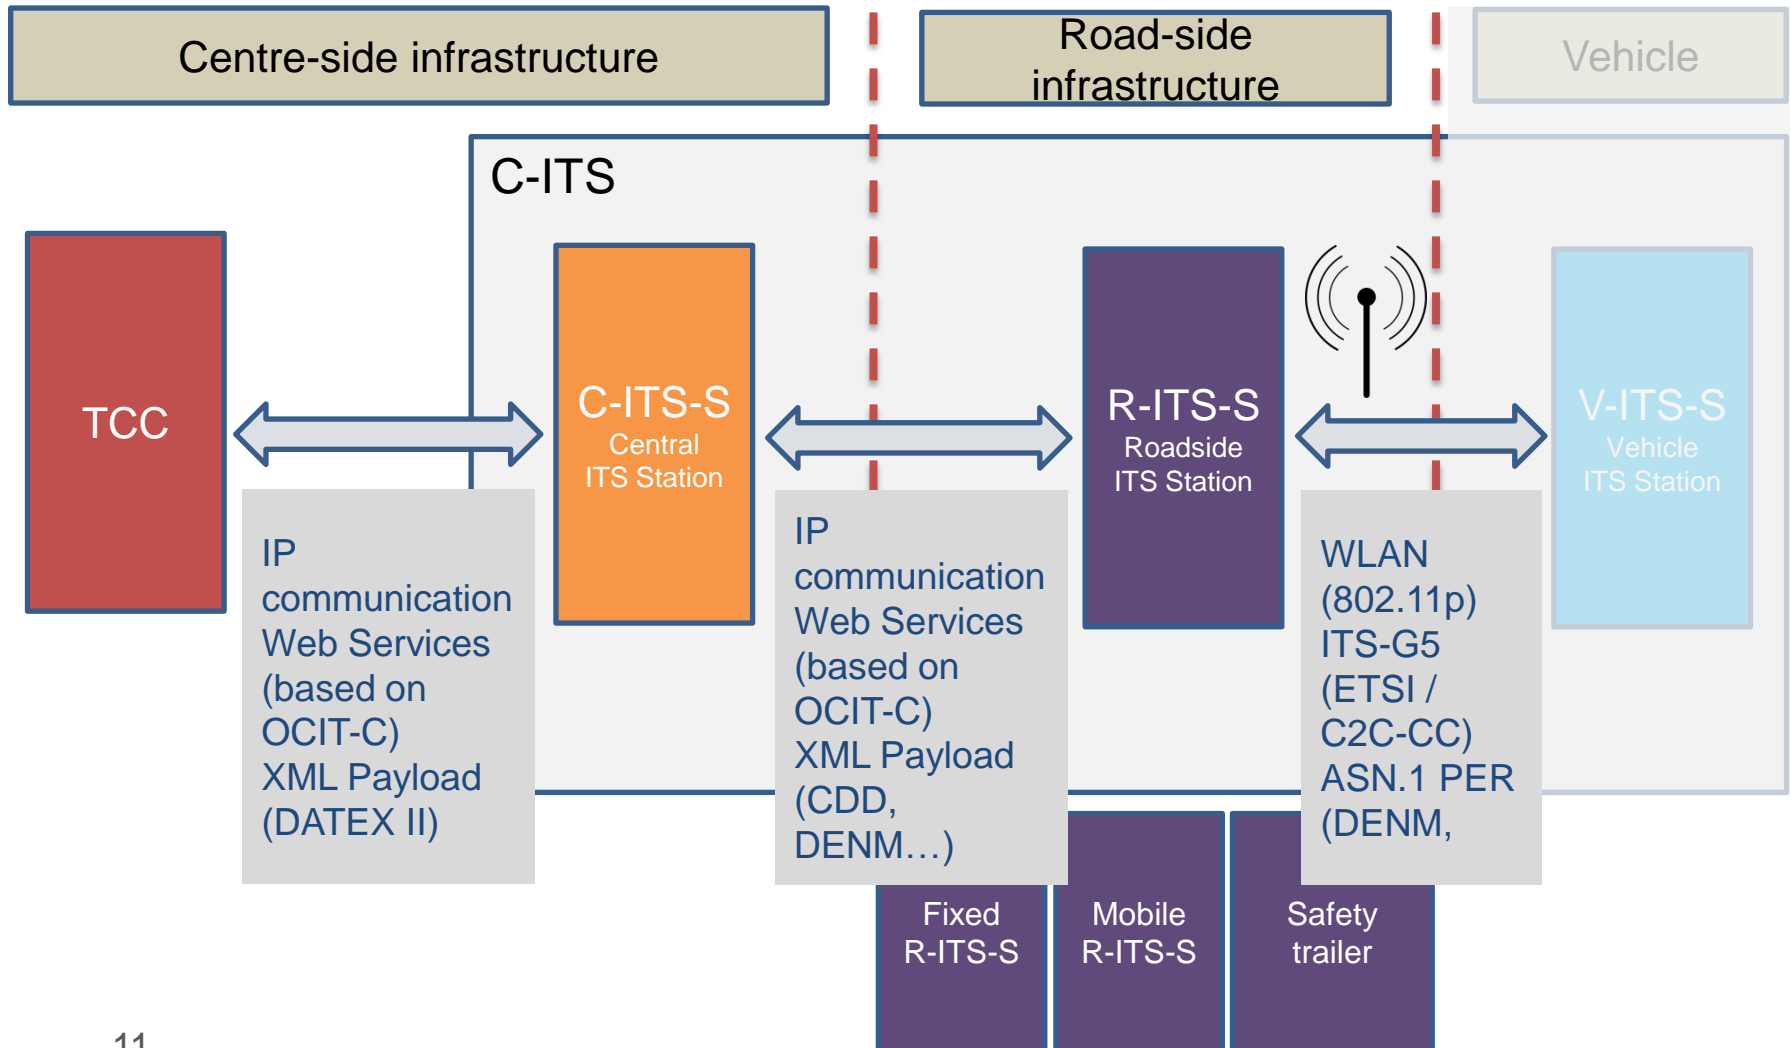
Centre-side infrastructure

Road-side infrastructure

Vehicle

C-ITS

TCC

C-ITS-S
Central
ITS Station

R-ITS-S
Roadside
ITS Station

V-ITS-S
Vehicle
ITS Station

IP communication
Web Services (based on OCIT-C)
XML Payload (DATEX II)

IP communication
Web Services (based on OCIT-C)
XML Payload (CDD, DENM…)

WLAN (802.11p)
ITS-G5 (ETSI / C2C-CC)
ASN.1 PER (DENM,

Fixed
R-ITS-S

Mobile
R-ITS-S

Safety
trailer

11